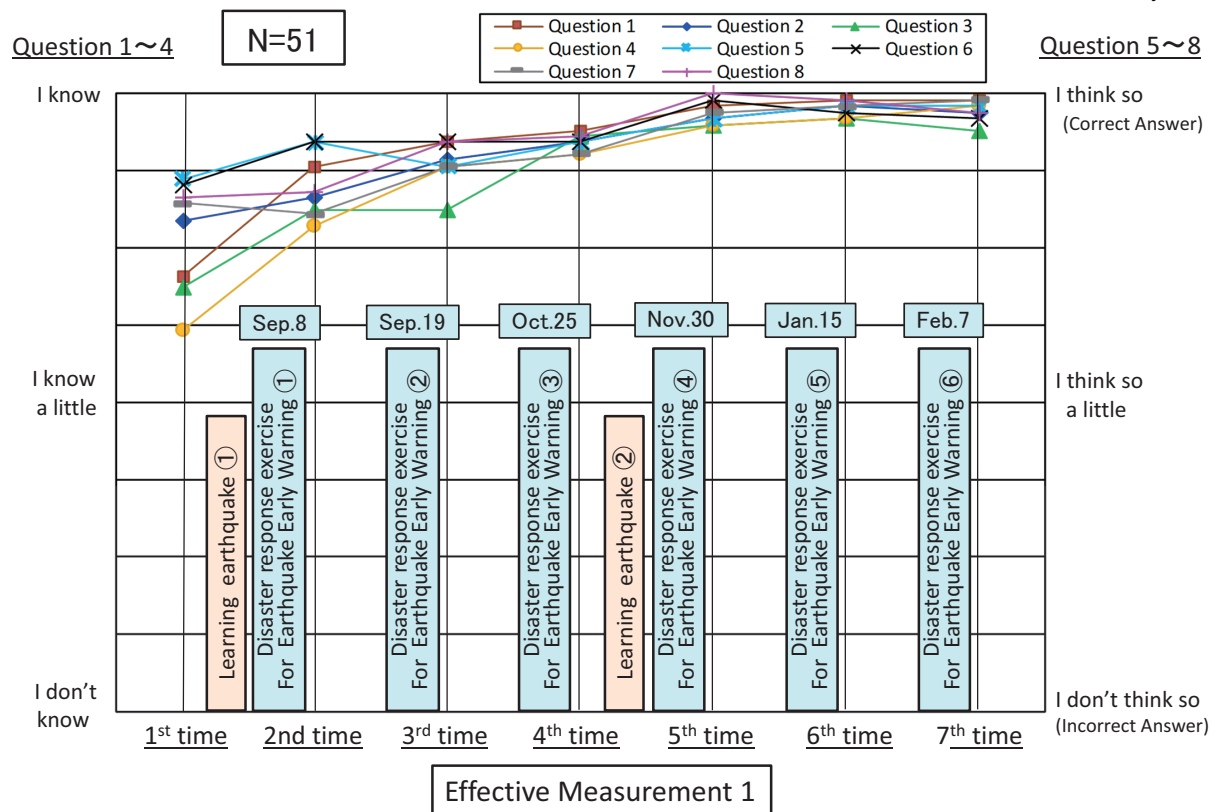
Question 1～4

N=51

Question 1
Question 2
Question 3
Question 4
Question 5
Question 6
Question 7
Question 8

Question 5～8

I know

I think so
(Correct Answer)

Sep.8
Sep.19
Oct.25
Nov.30
Jan.15
Feb.7

I know a little

I think so a little

Learning earthquake ①

Disaster response exercise For Earthquake Early Warning ①

Disaster response exercise For Earthquake Early Warning ②

Disaster response exercise For Earthquake Early Warning ③

Learning earthquake ②

Disaster response exercise For Earthquake Early Warning ④

Disaster response exercise For Earthquake Early Warning ⑤

Disaster response exercise For Earthquake Early Warning ⑥

I don't know

I don't think so
(Incorrect Answer)

1$^{st}$ time
2nd time
3$^{rd}$ time
4$^{th}$ time
5$^{th}$ time
6$^{th}$ time
7$^{th}$ time

Effective Measurement 1